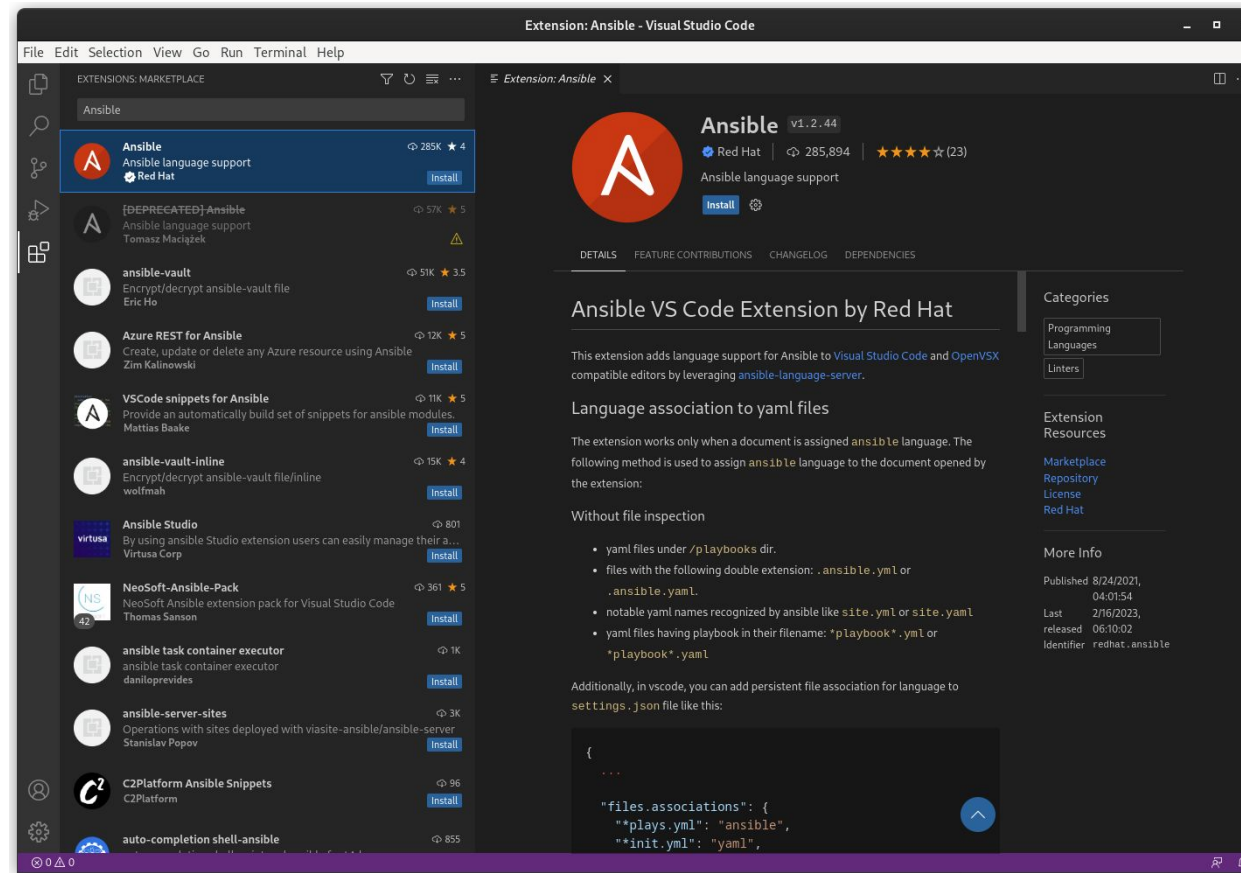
Extension: Ansible - Visual Studio Code

File Edit Selection View Go Run Terminal Help

EXTENSIONS: MARKETPLACE

Ansible

Ansible 285K ★ 4
Ansible language support
Red Hat
Install

[DEPRECATED] Ansible 57K ★ 5
Ansible language support
Tomasz Maciążek

ansible-vault 51K ★ 3.5
Encrypt/decrypt ansible-vault file
Eric Ho
Install

Azure REST for Ansible 12K ★ 5
Create, update or delete any Azure resource using Ansible
Zim Kalinowski
Install

VSCode snippets for Ansible 11K ★ 5
Provide an automatically build set of snippets for ansible modules.
Mattias Baake
Install

ansible-vault-inline 15K ★ 4
Encrypt/decrypt ansible-vault file/inline
wolfmah
Install

Ansible Studio 801
By using ansible Studio extension users can easily manage their a...
Virtusa Corp
Install

NeoSoft-Ansible-Pack 361 ★ 5
NeoSoft Ansible extension pack for Visual Studio Code
Thomas Sanson
42
Install

ansible task container executor 1K
ansible task container executor
daniloprevides
Install

ansible-server-sites 3K
Operations with sites deployed with viasite-ansible/ansible-server
Stanislav Popov
Install

C2Platform Ansible Snippets 96
C2Platform
Install

auto-completion shell-ansible 855

Extension: Ansible ×

Ansible v1.2.44
Red Hat | 285,894 | ★★★★☆ (23)
Ansible language support
Install

DETAILS FEATURE CONTRIBUTIONS CHANGELOG DEPENDENCIES

Ansible VS Code Extension by Red Hat

This extension adds language support for Ansible to Visual Studio Code and OpenVSX compatible editors by leveraging ansible-language-server.

Language association to yaml files

The extension works only when a document is assigned ansible language. The following method is used to assign ansible language to the document opened by the extension:

Without file inspection

- yaml files under /playbooks dir.
- files with the following double extension: .ansible.yml or .ansible.yaml.
- notable yaml names recognized by ansible like site.yml or site.yaml
- yaml files having playbook in their filename: *playbook*.yml or *playbook*.yaml

Additionally, in vscode, you can add persistent file association for language to settings.json file like this:

{
  ...

  "files.associations": {
    "*plays.yml": "ansible",
    "*init.yml": "yaml",

Categories
Programming Languages
Linters

Extension Resources
Marketplace
Repository
License
Red Hat

More Info
Published 8/24/2021, 04:01:54
Last released 2/16/2023, 06:10:02
Identifier redhat.ansible

⊗ 0 ⚠ 0